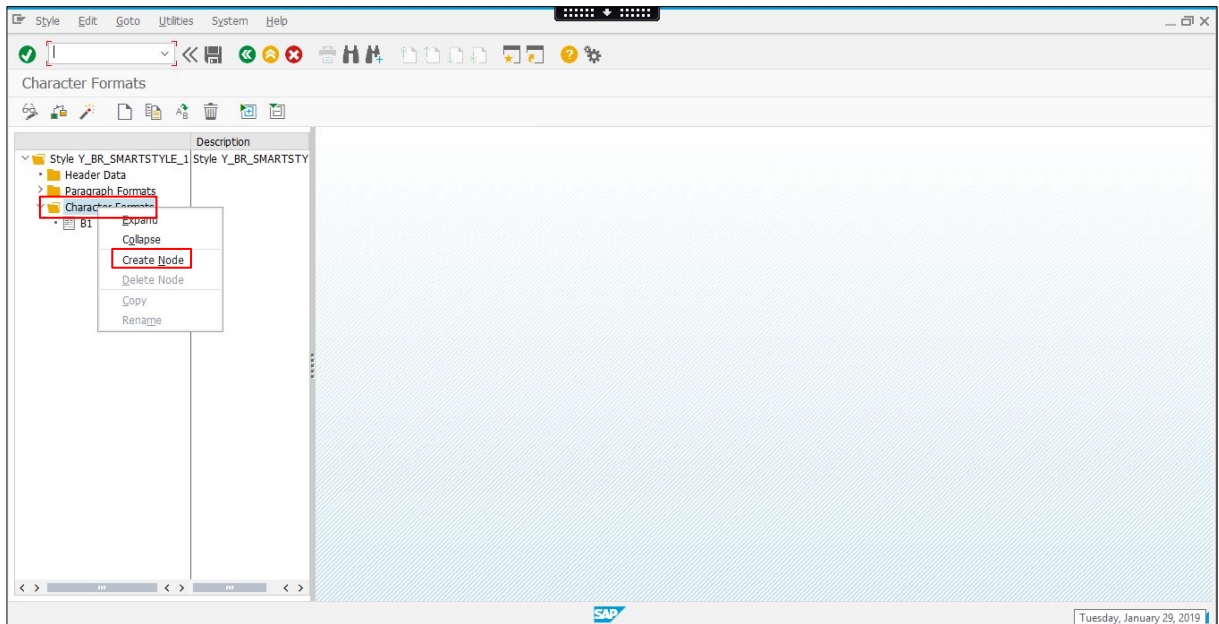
Style Edit Goto Utilities System Help

Character Formats

Description

Style Y_BR_SMARTSTYLE_1 Style Y_BR_SMARTSTY
Header Data
Paragraph Formats
Character Formats
B1

Expand
Collapse
Create Node
Delete Node
Copy
Rename

SAP

Tuesday, January 29, 2019